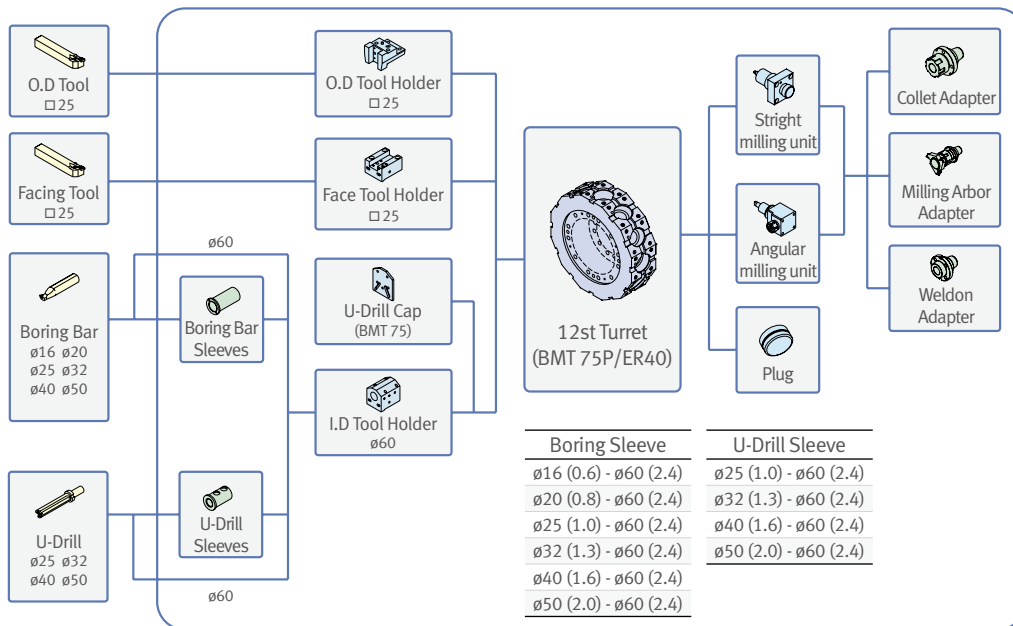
O.D Tool
□25

Facing Tool
□25

Boring Bar
ø16 ø20
ø25 ø32
ø40 ø50

U-Drill
ø25 ø32
ø40 ø50

O.D Tool Holder
□25

Face Tool Holder
□25

ø60

Boring Bar Sleeves

U-Drill Cap
(BMT 75)

I.D Tool Holder
ø60

U-Drill Sleeves

ø60

12st Turret
(BMT 75P/ER40)

Stright milling unit

Angular milling unit

Plug

Collet Adapter

Milling Arbor Adapter

Weldon Adapter

| Boring Sleeve |
|---|
| ø16 (0.6) - ø60 (2.4) |
| ø20 (0.8) - ø60 (2.4) |
| ø25 (1.0) - ø60 (2.4) |
| ø32 (1.3) - ø60 (2.4) |
| ø40 (1.6) - ø60 (2.4) |
| ø50 (2.0) - ø60 (2.4) |

| U-Drill Sleeve |
|---|
| ø25 (1.0) - ø60 (2.4) |
| ø32 (1.3) - ø60 (2.4) |
| ø40 (1.6) - ø60 (2.4) |
| ø50 (2.0) - ø60 (2.4) |